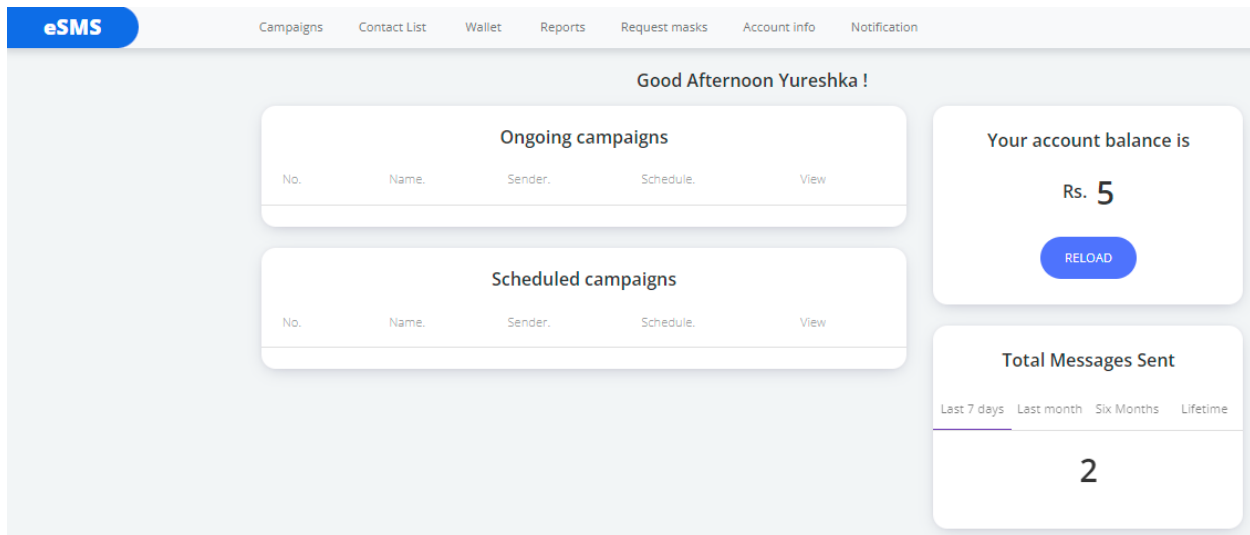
eSMS

Campaigns Contact List Wallet Reports Request masks Account info Notification

Good Afternoon Yureshka !

Ongoing campaigns

| No. | Name. | Sender. | Schedule. | View |
|---|---|---|---|---|

Scheduled campaigns

| No. | Name. | Sender. | Schedule. | View |
|---|---|---|---|---|

Your account balance is

Rs. 5

RELOAD

Total Messages Sent

Last 7 days Last month Six Months Lifetime

2